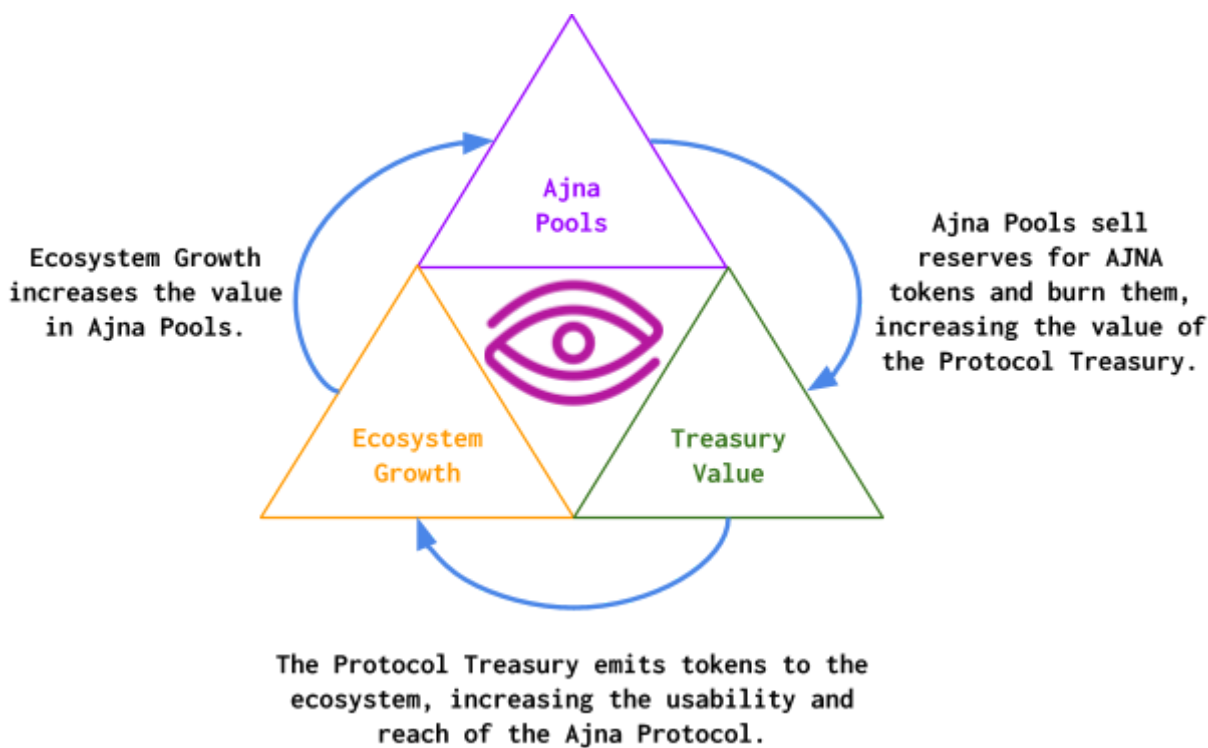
Ajna Pools

Ecosystem Growth increases the value in Ajna Pools.

Ajna Pools sell reserves for AJNA tokens and burn them, increasing the value of the Protocol Treasury.

Ecosystem Growth

Treasury Value

The Protocol Treasury emits tokens to the ecosystem, increasing the usability and reach of the Ajna Protocol.